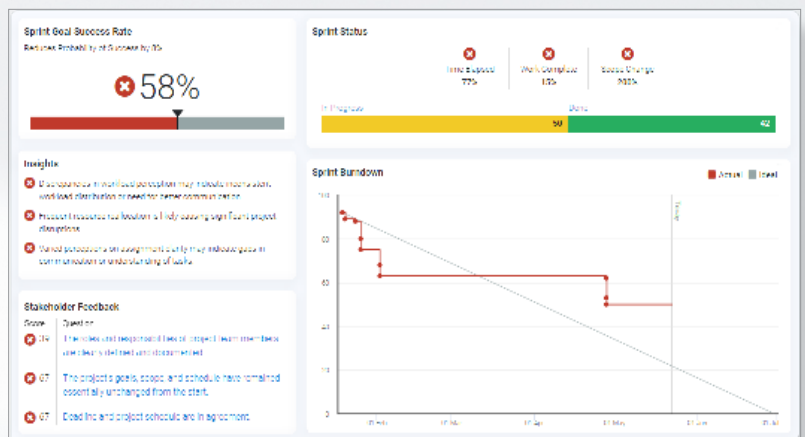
Sprint Goal Success Rate

Reduces Probability of Success by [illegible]

58%

Insights

Discrepancies in workload perception may indicate inconsistent workload distribution or need for better communication.

Frequent resource reallocation is likely causing significant project disruptions.

Varied perceptions on assignment clarity may indicate gaps in communication or understanding of tasks.

Stakeholder Feedback

Score Question

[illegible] The roles and responsibilities of project team members are clearly defined and documented.

67 The project's goals, scope and schedule have remained essentially unchanged from the start.

67 Deadline and project schedule are in agreement.

Sprint Status

Time Elapsed 77%

Work Complete 10%

Scope Change 200%

In Progress

Done

50

42

Sprint Burndown

Actual Ideal

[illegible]

0